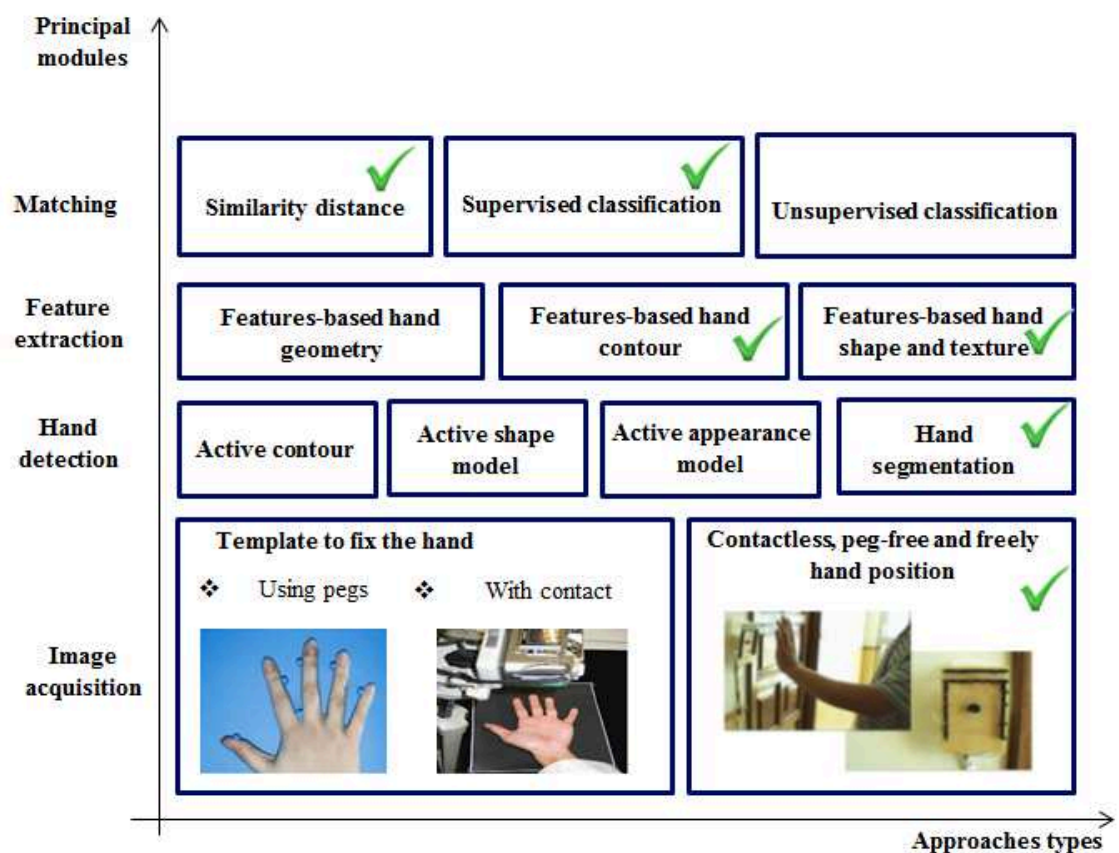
Principal modules

Matching

Similarity distance

Supervised classification

Unsupervised classification

Feature extraction

Features-based hand geometry

Features-based hand contour

Features-based hand shape and texture

Hand detection

Active contour

Active shape model

Active appearance model

Hand segmentation

Image acquisition

Template to fix the hand

❖ Using pegs ❖ With contact

Contactless, peg-free and freely hand position

Approaches types